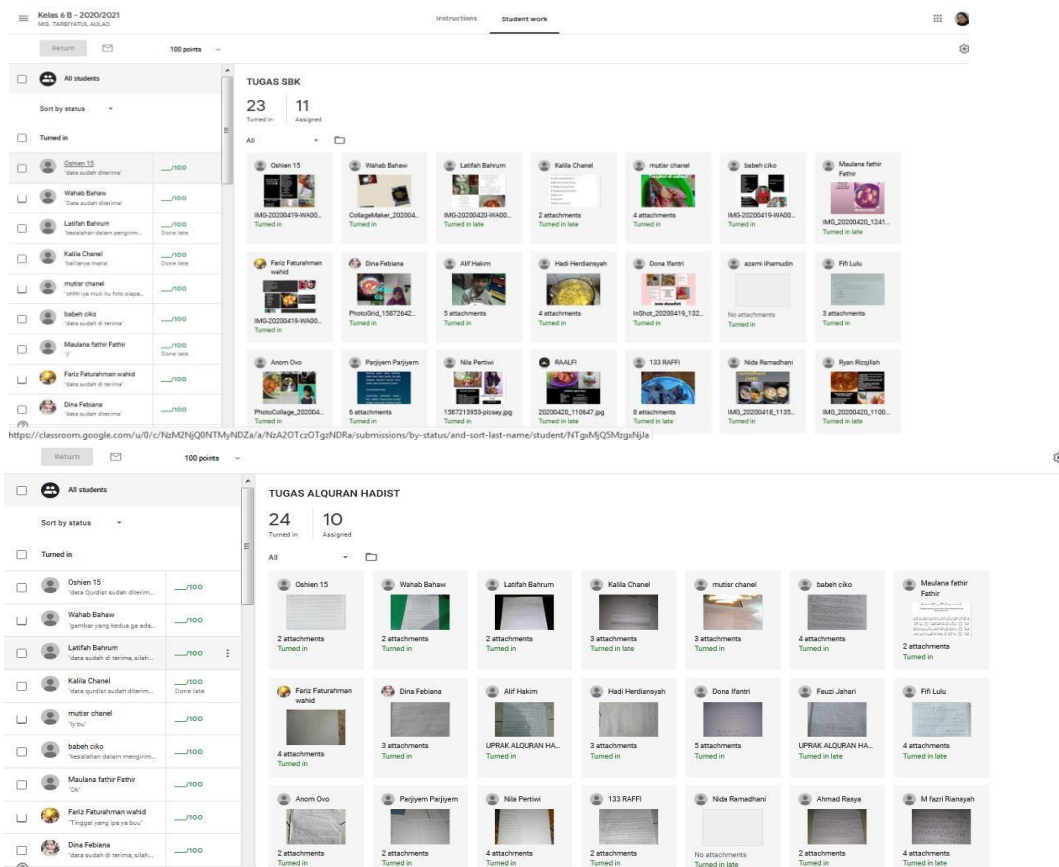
Kelas 6 B - 2020/2021
MIS. TARBIYATUL AULAD

Instructions Student work

Return 100 points

All students

Sort by status

Turned in

Oshien 15 "data sudah diterima" __/100
Wahab Bahaw "Data sudah diterima" __/100
Latifah Bahrum "kesalahan dalam pengirim..." __/100 Done late
Kalila Chanel "kaliianya mana" __/100 Done late
mutisr chanel "ehhh iya mutt itu foto siapa..." __/100
babeh ciko "data sudah di terima" __/100
Maulana fathir Fathir "Y" __/100 Done late
Fariz Faturahman wahid "data sudah di terima" __/100
Dina Febiana "data sudah diterima" __/100

TUGAS SBK

23 Turned in 11 Assigned

All

Oshien 15 IMG-20200419-WA00... Turned in
Wahab Bahaw CollageMaker_202004... Turned in
Latifah Bahrum IMG-20200420-WA00... Turned in late
Kalila Chanel 2 attachments Turned in late
mutisr chanel 4 attachments Turned in
babeh ciko IMG-20200419-WA00... Turned in
Maulana fathir Fathir IMG_20200420_1241... Turned in late
Fariz Faturahman wahid IMG-20200419-WA00... Turned in
Dina Febiana PhotoGrid_15872642... Turned in
Alif Hakim 5 attachments Turned in
Hadi Herdiansyah 4 attachments Turned in
Dona Ifantri InShot_20200419_132... Turned in
azami ilhamudin No attachments Turned in
Fifi Lulu 3 attachments Turned in
Anom Ovo PhotoCollage_202004... Turned in
Parjiyem Parjiyem 6 attachments Turned in
Nila Pertiwi 1587213953-picsey.jpg Turned in
RAALFI 20200420_110647.jpg Turned in
133 RAFFI 8 attachments Turned in late
Nida Ramadhani IMG_20200418_1135... Turned in
Ryan Rizqillah IMG_20200420_1100... Turned in late

https://classroom.google.com/u/0/c/NzM2NjQ0NTMyNDZa/a/NzA2OTczOTgzNDRa/submissions/by-status/and-sort-last-name/student/NTgxMjQ5MzgxNjJa

Return 100 points

All students

Sort by status

Turned in

Oshien 15 "data Qurdist sudah diterim..." __/100
Wahab Bahaw "gambar yang kedua ga ada..." __/100
Latifah Bahrum "data sudah di terima, silah..." __/100
Kalila Chanel "data qurdist sudah diterim..." __/100 Done late
mutisr chanel "iy bu" __/100
babeh ciko "kesalahan dalam mengirim..." __/100
Maulana fathir Fathir "Ok" __/100
Fariz Faturahman wahid "Tinggal yang ipa ya buu" __/100
Dina Febiana "data sudah di terima, silah..." __/100

TUGAS ALQURAN HADIST

24 Turned in 10 Assigned

All

Oshien 15 2 attachments Turned in
Wahab Bahaw 2 attachments Turned in
Latifah Bahrum 2 attachments Turned in
Kalila Chanel 3 attachments Turned in late
mutisr chanel 3 attachments Turned in
babeh ciko 4 attachments Turned in
Maulana fathir Fathir 2 attachments Turned in
Fariz Faturahman wahid 4 attachments Turned in
Dina Febiana 3 attachments Turned in
Alif Hakim UPRAK ALQURAN HA... Turned in
Hadi Herdiansyah 3 attachments Turned in
Dona Ifantri 5 attachments Turned in
Fauzi Jahari UPRAK ALQURAN HA... Turned in late
Fifi Lulu 4 attachments Turned in late
Anom Ovo 2 attachments Turned in
Parjiyem Parjiyem 2 attachments Turned in
Nila Pertiwi 4 attachments Turned in
133 RAFFI 2 attachments Turned in
Nida Ramadhani No attachments Turned in late
Ahmad Rasya 2 attachments Turned in
M fazri Riansyah 4 attachments Turned in late